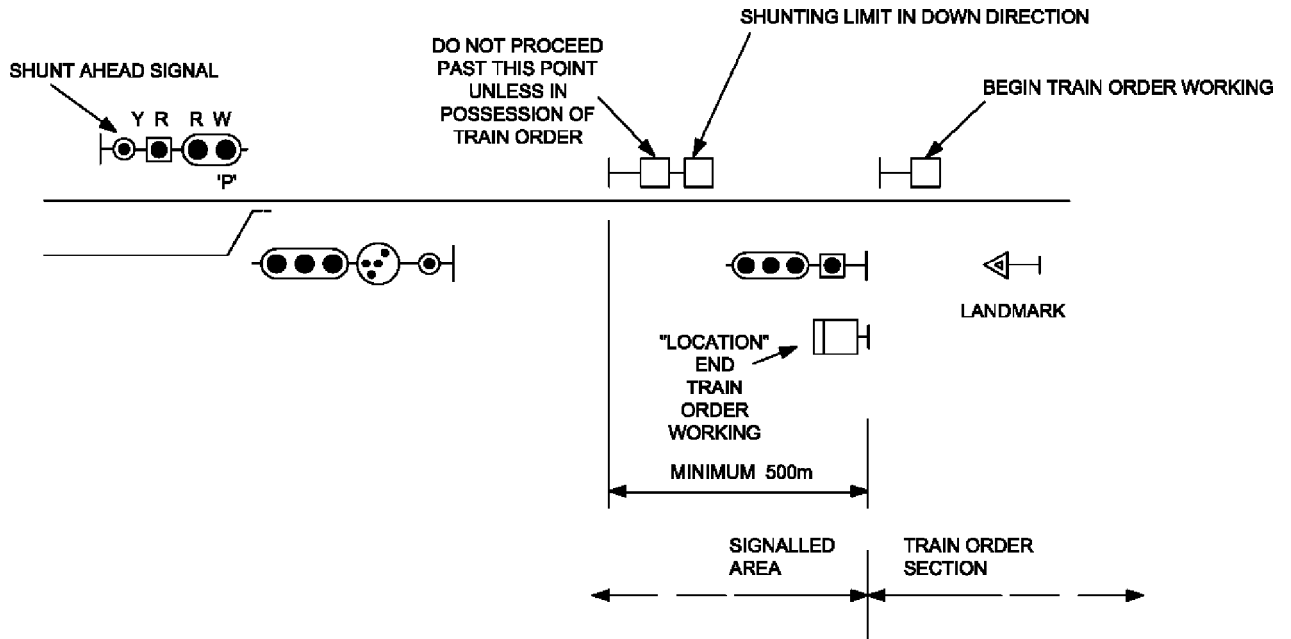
SHUNTING LIMIT IN DOWN DIRECTION

DO NOT PROCEED PAST THIS POINT UNLESS IN POSSESSION OF TRAIN ORDER

SHUNT AHEAD SIGNAL

BEGIN TRAIN ORDER WORKING

Y R R W

'P'

LANDMARK

"LOCATION" END TRAIN ORDER WORKING

MINIMUM 500m

SIGNALLED AREA

TRAIN ORDER SECTION